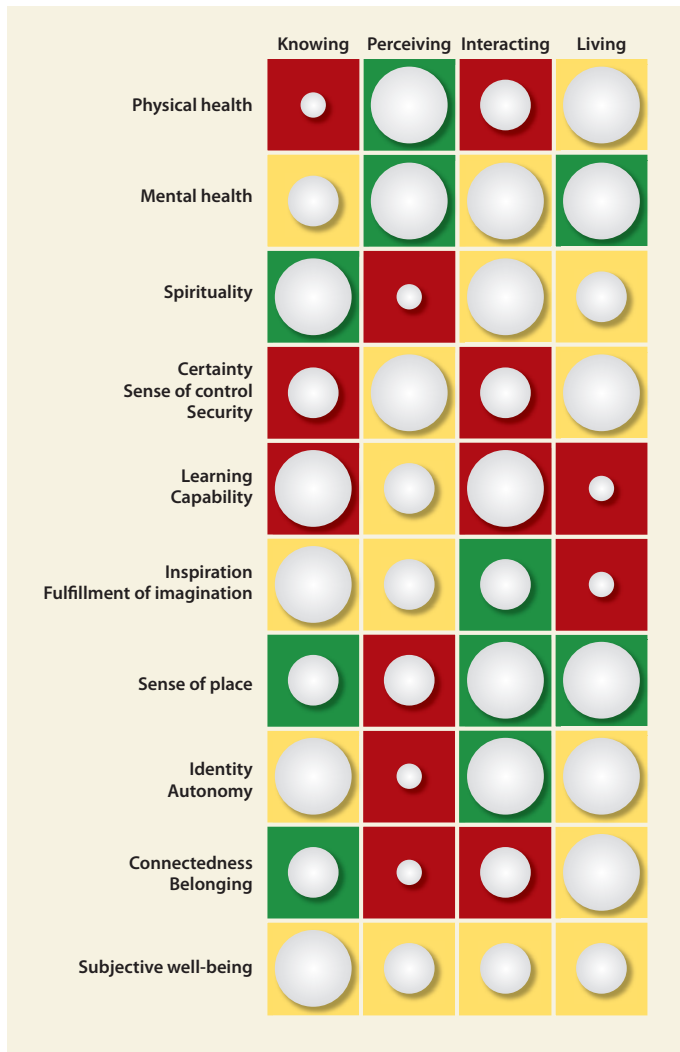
| | Knowing | Perceiving | Interacting | Living |
|---|---|---|---|---|
| Physical health | | | | |
| Mental health | | | | |
| Spirituality | | | | |
| Certainty Sense of control Security | | | | |
| Learning Capability | | | | |
| Inspiration Fulfillment of imagination | | | | |
| Sense of place | | | | |
| Identity Autonomy | | | | |
| Connectedness Belonging | | | | |
| Subjective well-being | | | | |